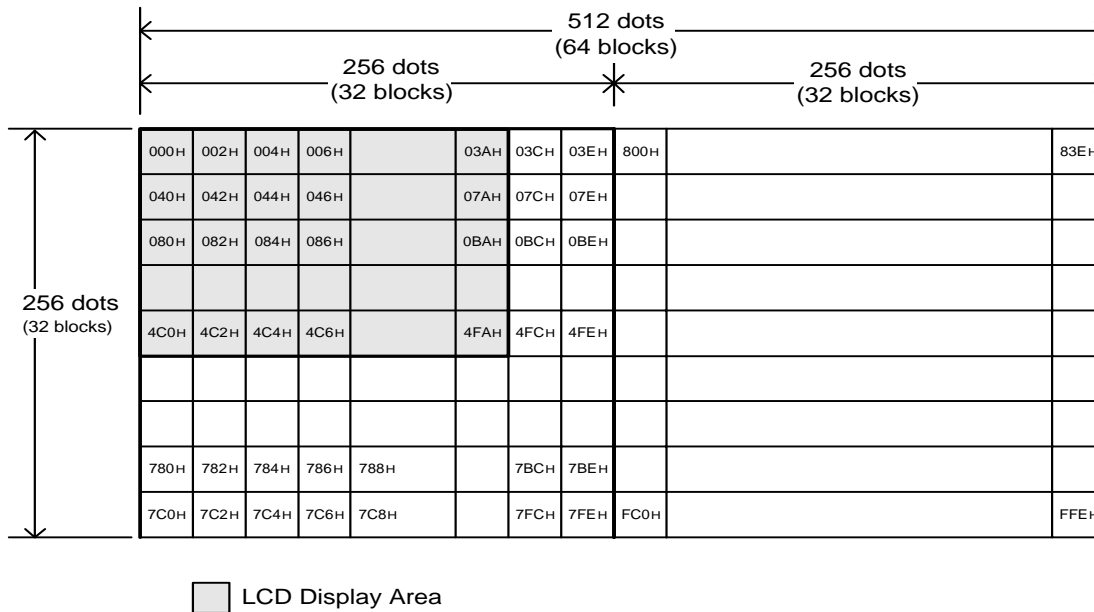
512 dots
(64 blocks)

256 dots
(32 blocks)

256 dots
(32 blocks)

256 dots
(32 blocks)

| 000H | 002H | 004H | 006H | | 03AH | 03CH | 03EH | 800H | | 83EH |
|---|---|---|---|---|---|---|---|---|---|---|
| 040H | 042H | 044H | 046H | | 07AH | 07CH | 07EH | | | |
| 080H | 082H | 084H | 086H | | 0BAH | 0BCH | 0BEH | | | |
| | | | | | | | | | | |
| 4C0H | 4C2H | 4C4H | 4C6H | | 4FAH | 4FCH | 4FEH | | | |
| | | | | | | | | | | |
| | | | | | | | | | | |
| 780H | 782H | 784H | 786H | 788H | | 7BCH | 7BEH | | | |
| 7C0H | 7C2H | 7C4H | 7C6H | 7C8H | | 7FCH | 7FEH | FC0H | | FFEH |

LCD Display Area